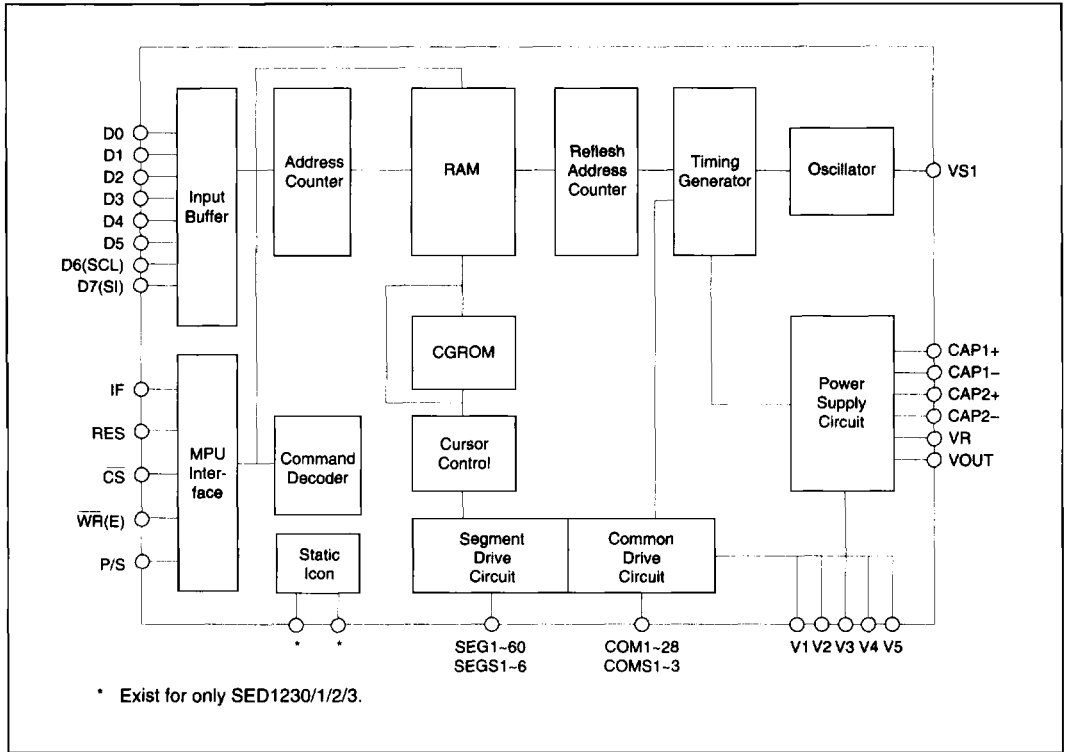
D0
D1
D2
D3
D4
D5
D6(SCL)
D7(SI)

Input Buffer

Address Counter

RAM

Reflesh Address Counter

Timing Generator

Oscillator

VS1

CGROM

Power Supply Circuit

CAP1+
CAP1−
CAP2+
CAP2−
VR
VOUT

IF
RES
$\overline{CS}$
$\overline{WR}$(E)
P/S

MPU Inter-face

Command Decoder

Cursor Control

Static Icon

Segment Drive Circuit

Common Drive Circuit

\*
\*

SEG1~60
SEGS1~6

COM1~28
COMS1~3

V1 V2 V3 V4 V5

\* Exist for only SED1230/1/2/3.